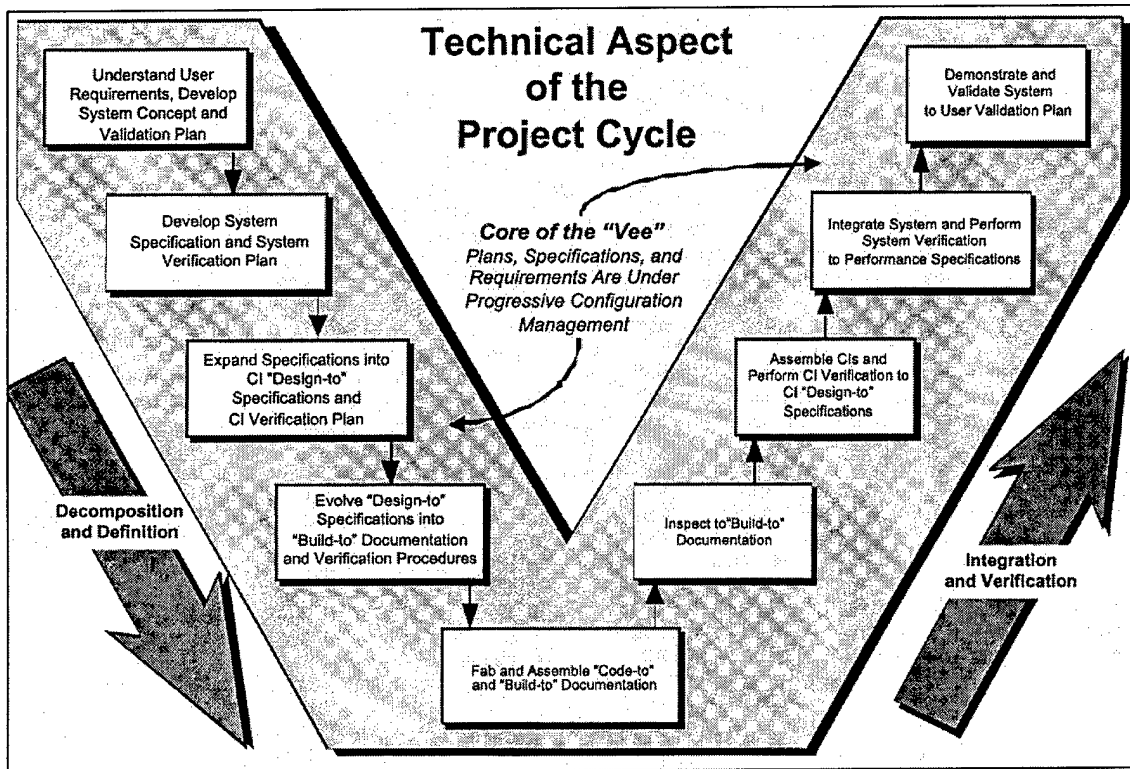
Technical Aspect of the Project Cycle

Understand User Requirements, Develop System Concept and Validation Plan

Develop System Specification and System Verification Plan

Expand Specifications into CI "Design-to" Specifications and CI Verification Plan

Evolve "Design-to" Specifications into "Build-to" Documentation and Verification Procedures

Fab and Assemble "Code-to" and "Build-to" Documentation

Inspect to"Build-to" Documentation

Assemble CIs and Perform CI Verification to CI "Design-to" Specifications

Integrate System and Perform System Verification to Performance Specifications

Demonstrate and Validate System to User Validation Plan

Core of the "Vee"
Plans, Specifications, and Requirements Are Under Progressive Configuration Management

Decomposition and Definition

Integration and Verification